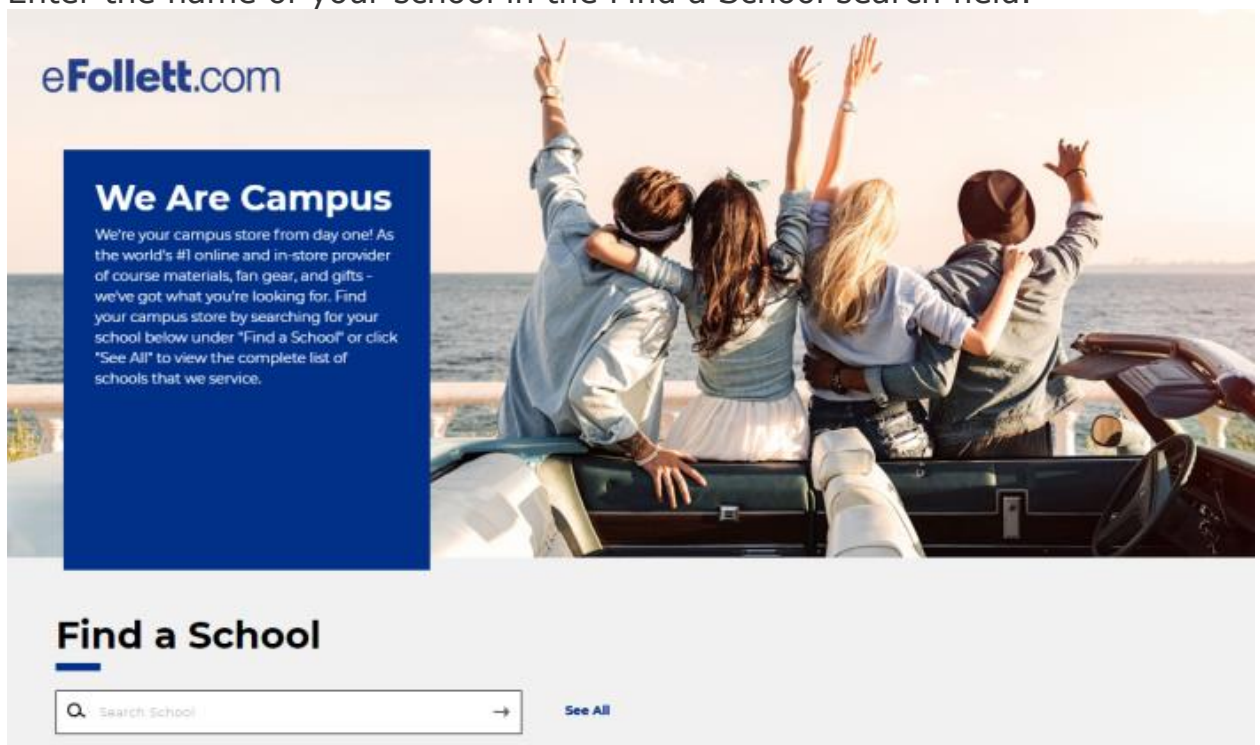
Enter the name of your school in the Find a School search field.

eFollett.com

We Are Campus

We're your campus store from day one! As the world's #1 online and in-store provider of course materials, fan gear, and gifts - we've got what you're looking for. Find your campus store by searching for your school below under "Find a School" or click "See All" to view the complete list of schools that we service.

Find a School

Search School

See All